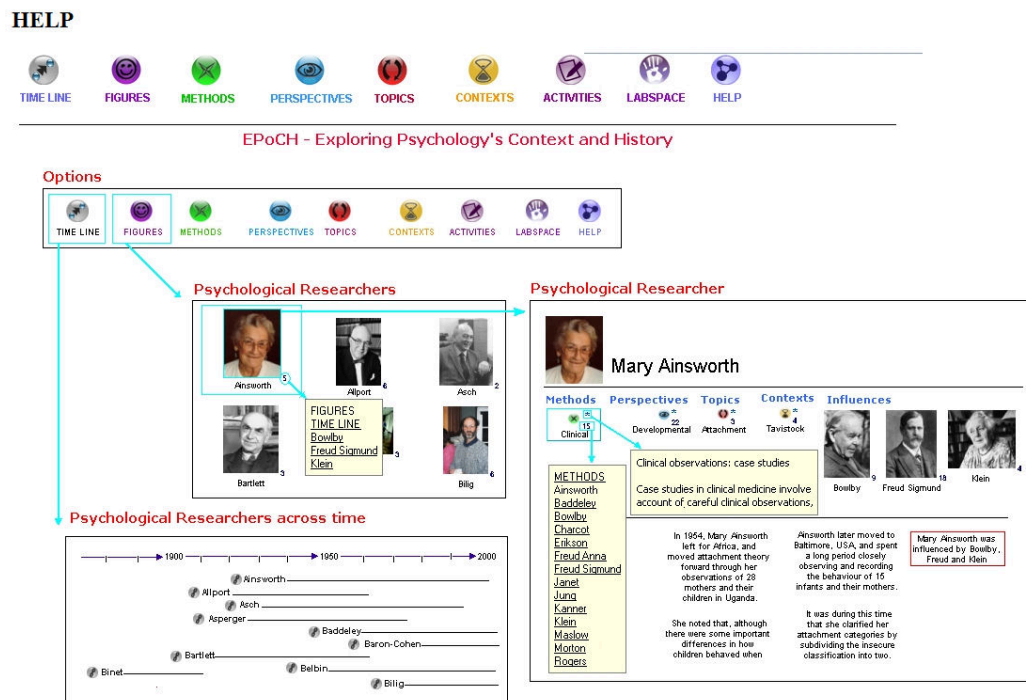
HELP

TIME LINE FIGURES METHODS PERSPECTIVES TOPICS CONTEXTS ACTIVITIES LABSPACE HELP

EPoCH - Exploring Psychology's Context and History

Options

TIME LINE FIGURES METHODS PERSPECTIVES TOPICS CONTEXTS ACTIVITIES LABSPACE HELP

Psychological Researchers

Ainsworth 5
Allport 6
Asch 2
Bartlett 3
3
Bilig 6

FIGURES
TIME LINE
Bowlby
Freud Sigmund
Klein

Psychological Researcher

Mary Ainsworth

Methods Perspectives Topics Contexts Influences

Clinical 15
Developmental 22
Attachment 3
Tavistock 4

Bowlby 9
Freud Sigmund 18
Klein 4

METHODS
Ainsworth
Baddeley
Bowlby
Charcot
Erikson
Freud Anna
Freud Sigmund
Janet
Jung
Kanner
Klein
Maslow
Morton
Rogers

Clinical observations: case studies

Case studies in clinical medicine involve account of careful clinical observations,

In 1954, Mary Ainsworth left for Africa, and moved attachment theory forward through her observations of 28 mothers and their children in Uganda.

She noted that, although there were some important differences in how children behaved when

Ainsworth later moved to Baltimore, USA, and spent a long period closely observing and recording the behaviour of 15 infants and their mothers.

It was during this time that she clarified her attachment categories by subdividing the insecure classification into two.

Mary Ainsworth was influenced by Bowlby, Freud and Klein

Psychological Researchers across time

1900 1950 2000

Ainsworth
Allport
Asch
Asperger
Baddeley
Baron-Cohen
Bartlett
Belbin
Binet
Bilig